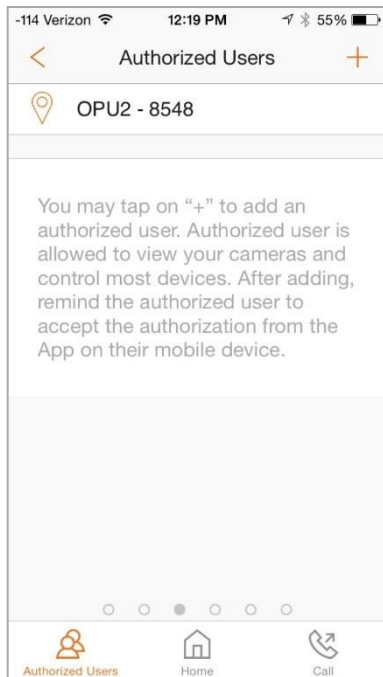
-114 Verizon 12:19 PM 55%

<

Authorized Users

+

OPU2 - 8548

You may tap on "+" to add an authorized user. Authorized user is allowed to view your cameras and control most devices. After adding, remind the authorized user to accept the authorization from the App on their mobile device.

Authorized Users

Home

Call